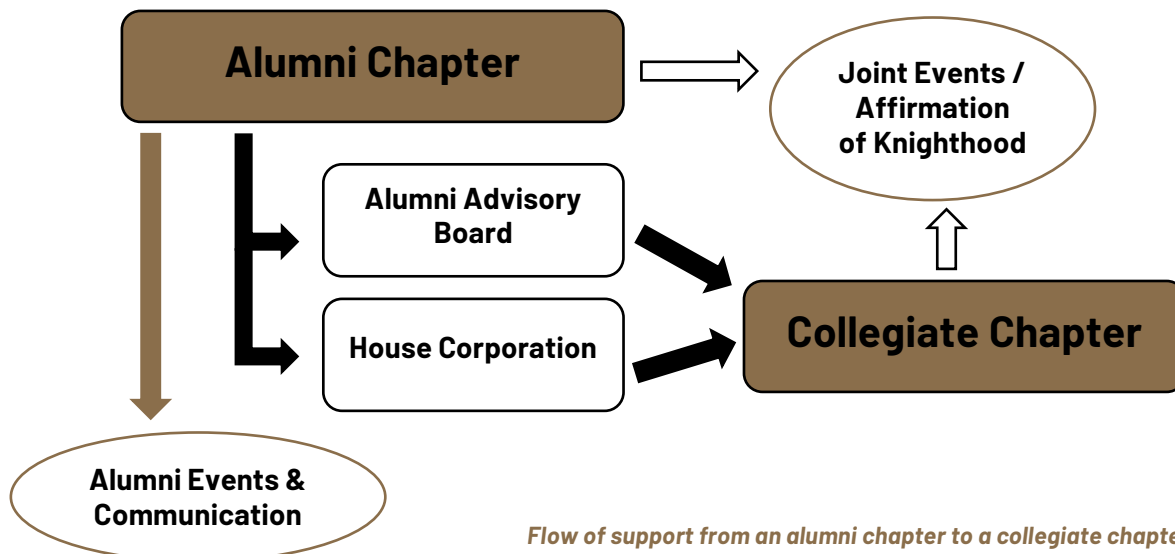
Alumni Chapter

Joint Events / Affirmation of Knighthood

Alumni Advisory Board

House Corporation

Collegiate Chapter

Alumni Events & Communication

Flow of support from an alumni chapter to a collegiate chapte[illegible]